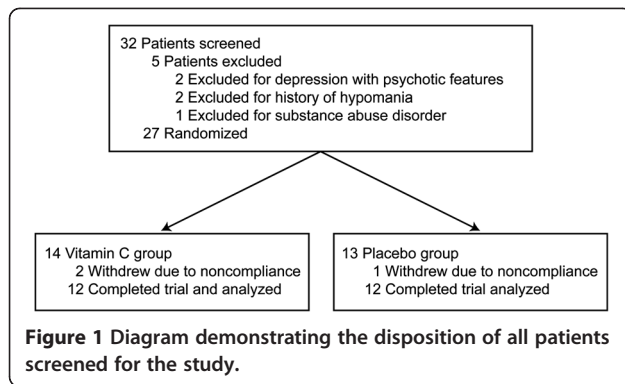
32 Patients screened
5 Patients excluded
2 Excluded for depression with psychotic features
2 Excluded for history of hypomania
1 Excluded for substance abuse disorder
27 Randomized

14 Vitamin C group
2 Withdrew due to noncompliance
12 Completed trial and analyzed

13 Placebo group
1 Withdrew due to noncompliance
12 Completed trial analyzed

**Figure 1** Diagram demonstrating the disposition of all patients screened for the study.